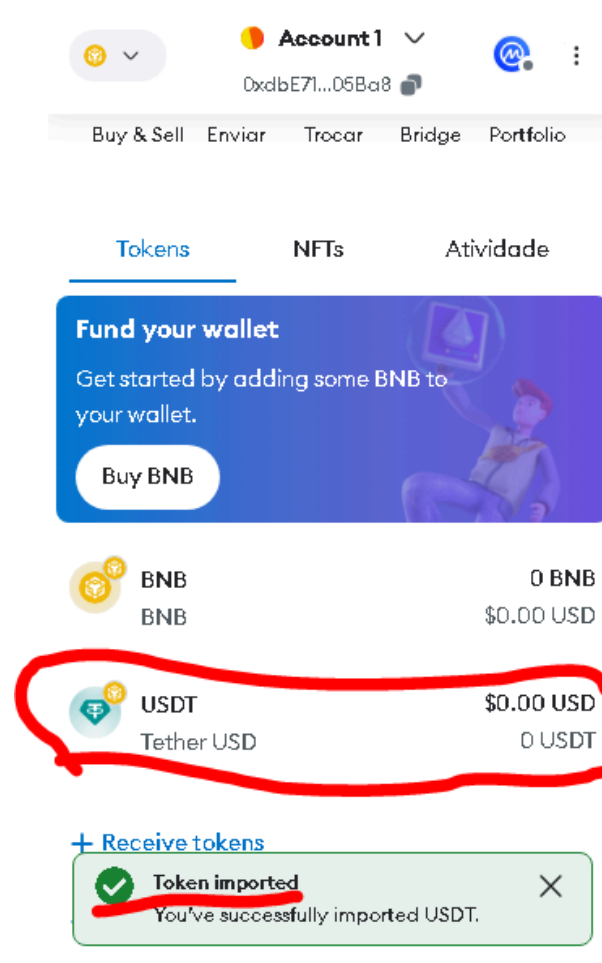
Account 1
0xdbE71...05Ba8

Buy & Sell Enviar Trocar Bridge Portfolio

Tokens NFTs Atividade

Fund your wallet
Get started by adding some BNB to your wallet.
Buy BNB

BNB 0 BNB
BNB $0.00 USD

USDT $0.00 USD
Tether USD 0 USDT

+ Receive tokens

Token imported
You've successfully imported USDT.